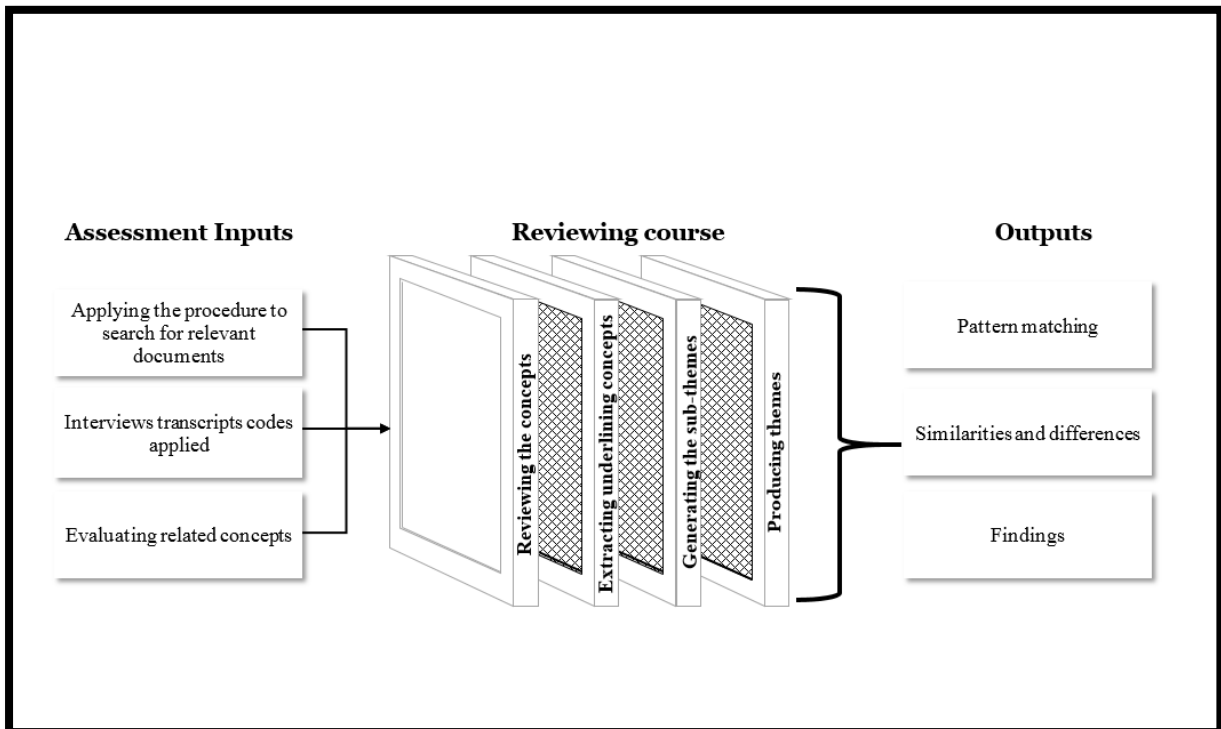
Assessment Inputs

Reviewing course

Outputs

Applying the procedure to search for relevant documents

Interviews transcripts codes applied

Evaluating related concepts

Reviewing the concepts

Extracting underlining concepts

Generating the sub-themes

Producing themes

Pattern matching

Similarities and differences

Findings